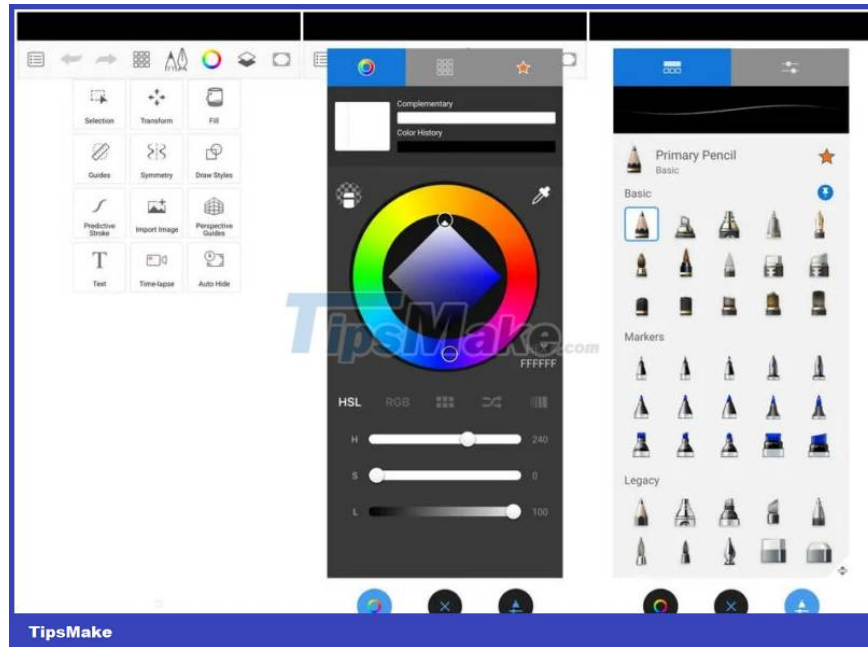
Selection
Transform
Fill
Guides
Symmetry
Draw Styles
Predictive Stroke
Import Image
Perspective Guides
Text
Time-lapse
Auto Hide

Complementary
Color History
FFFFFF
HSL
RGB
H
240
S
0
L
100

Primary Pencil
Basic
Basic
Markers
Legacy

TipsMake.com

TipsMake